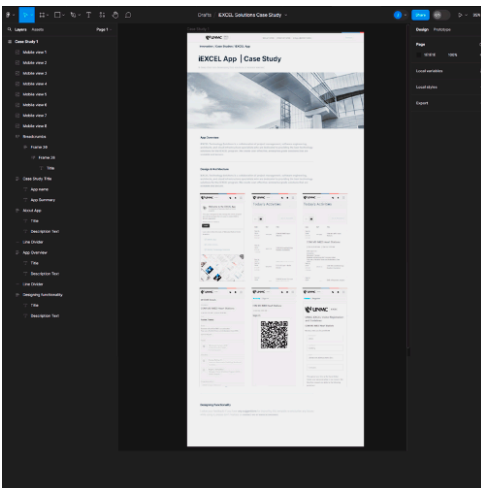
Drafts / iEXCEL Solutions Case Study

Share

Layers Assets Page 1

Design Prototype

Case Study 1
Mobile view 1
Mobile view 2
Mobile view 3
Mobile view 4
Mobile view 5
Mobile view 6
Mobile view 7
Mobile view 8
Breadcrumbs
Frame 26
Frame 26
Title
Case Study Title
App name
App Summary
About App
Title
Description Text
Line Divider
App Overview
Title
Description Text
Line Divider
Designing functionality
Title
Description Text

Page

Local variables

Local styles

Export

iEXCEL App | Case Study

App Overview

Design of the Structure

Designing functionality

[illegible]